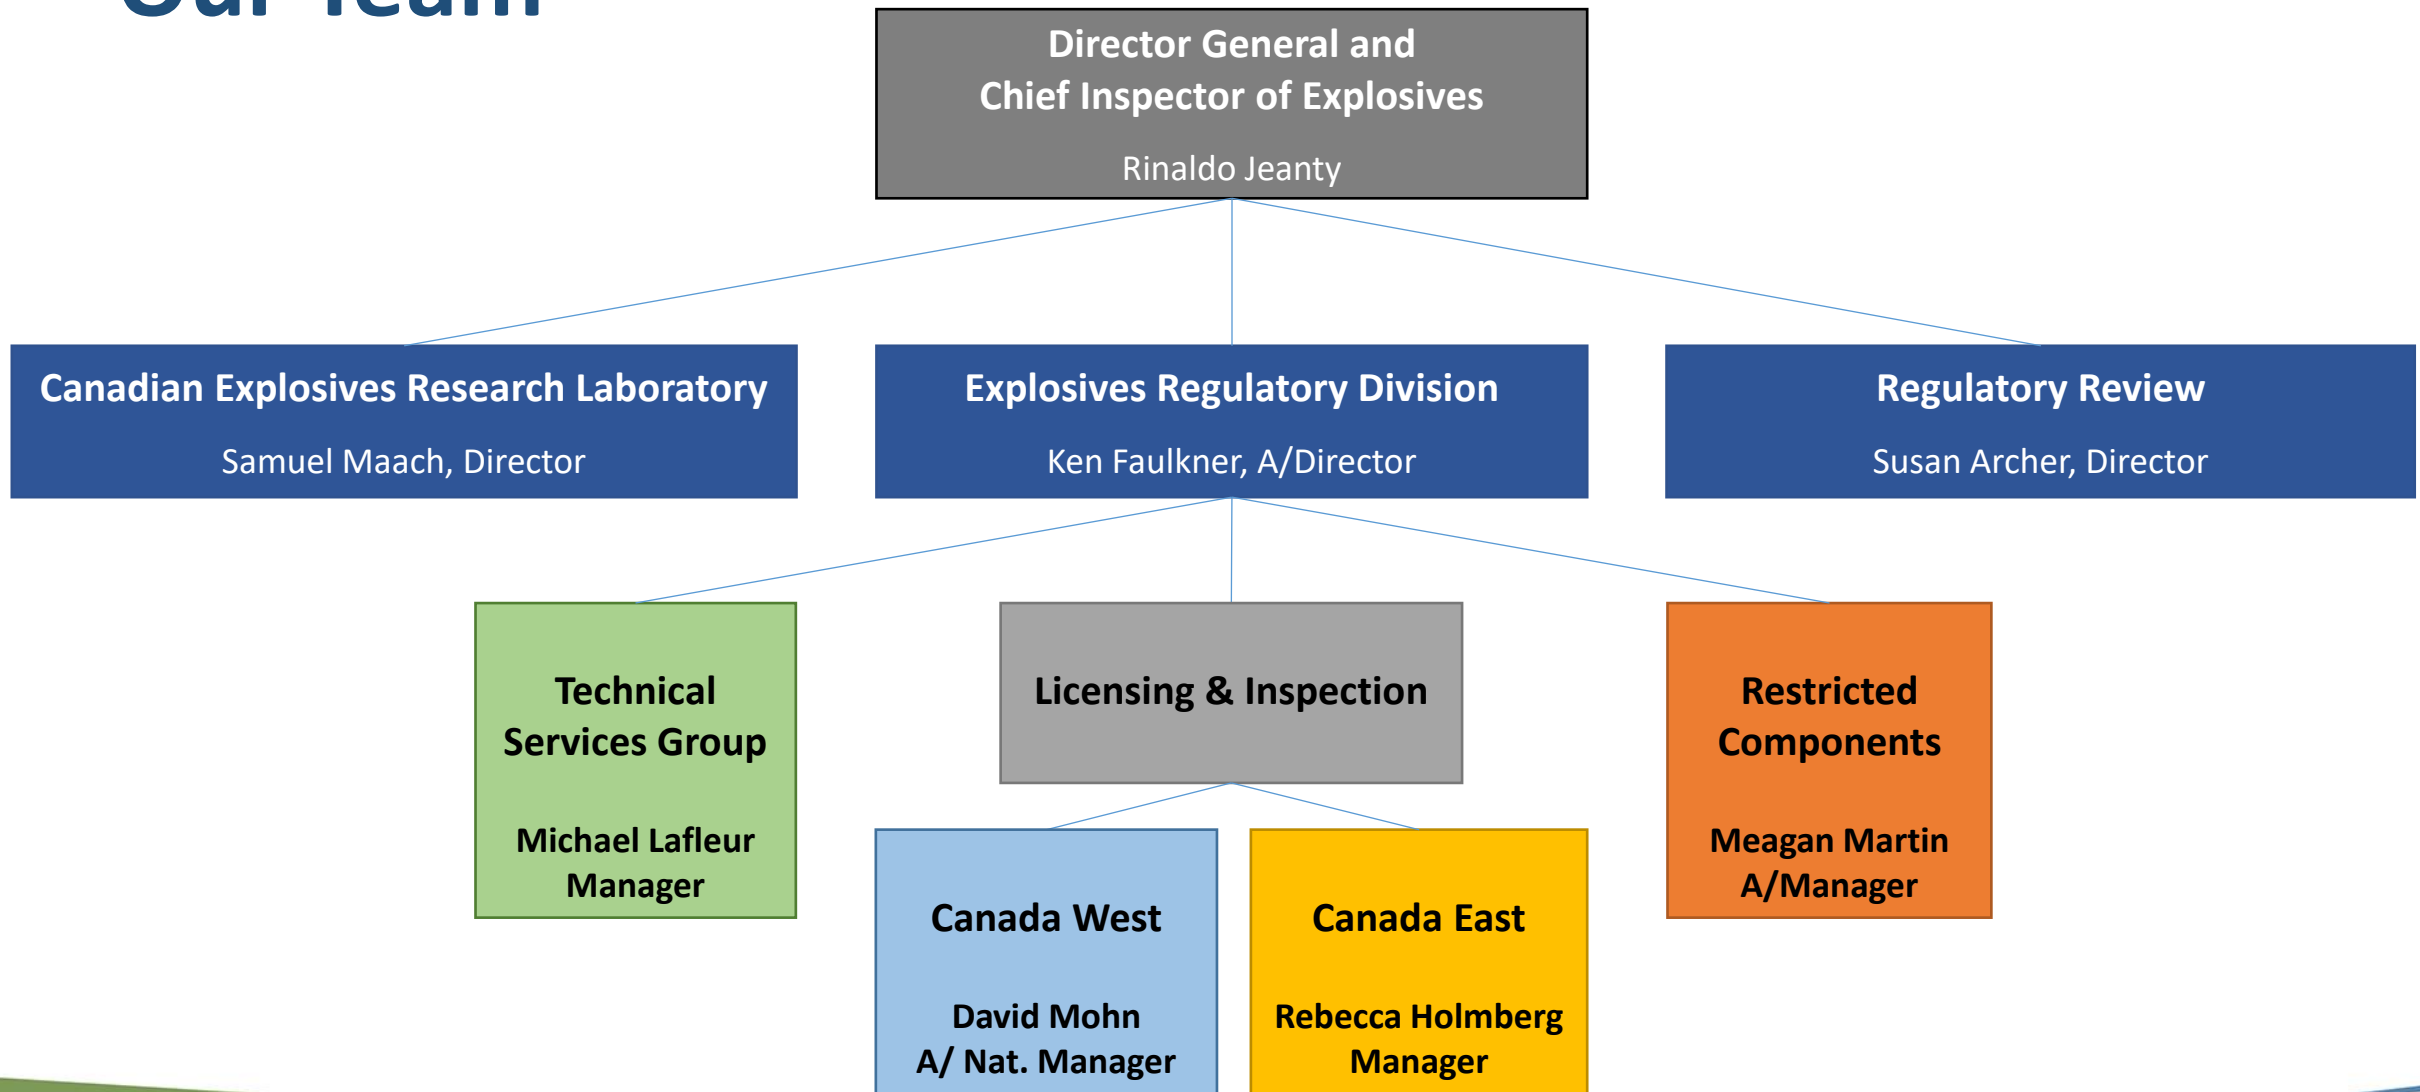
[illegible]

Director General and Chief Inspector of Explosives

Rinaldo Jeanty

Canadian Explosives Research Laboratory

Samuel Maach, Director

Explosives Regulatory Division

Ken Faulkner, A/Director

Regulatory Review

Susan Archer, Director

Technical Services Group

Michael Lafleur Manager

Licensing & Inspection

Restricted Components

Meagan Martin A/Manager

Canada West

David Mohn A/ Nat. Manager

Canada East

Rebecca Holmberg Manager